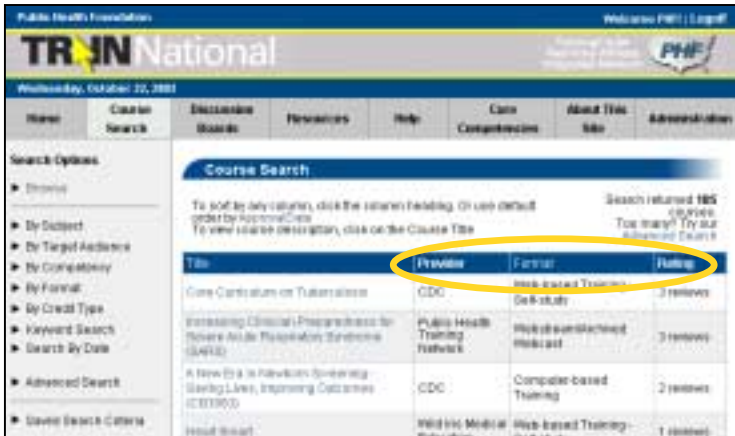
Public Health Foundation

Welcome PHF! | Logoff

TRAIN National

PHF

Wednesday, October 22, 2003

| Home | Course Search | Discussion Boards | Resources | Help | Core Competencies | About This Site | Administration |
|---|---|---|---|---|---|---|---|

Search Options

▸ Browse

▸ By Subject
▸ By Target Audience
▸ By Competency
▸ By Format
▸ By Credit Type
▸ Keyword Search
▸ Search By Date

▸ Advanced Search

▸ Saved Search Criteria

Course Search

To sort by any column, click the column heading. Or use default order by Approval Date.
To view course description, click on the Course Title.

Search returned 105 courses.
Too many? Try our Advanced Search

| Title | Provider | Format | Rating |
|---|---|---|---|
| Core Curriculum on Tuberculosis | CDC | Web-based Training-Self-study | 3 reviews |
| Increasing Clinical Preparedness for Severe Acute Respiratory Syndrome (SARS) | Public Health Training Network | Web-based/archived Webcast | 3 reviews |
| A New Era in Newborn Screening: Saving Lives, Improving Outcomes (CB0063) | CDC | Computer-based Training | 2 reviews |
| Head Smart | Wild Iris Medical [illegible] | Web-based Training-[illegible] | 1 reviews |